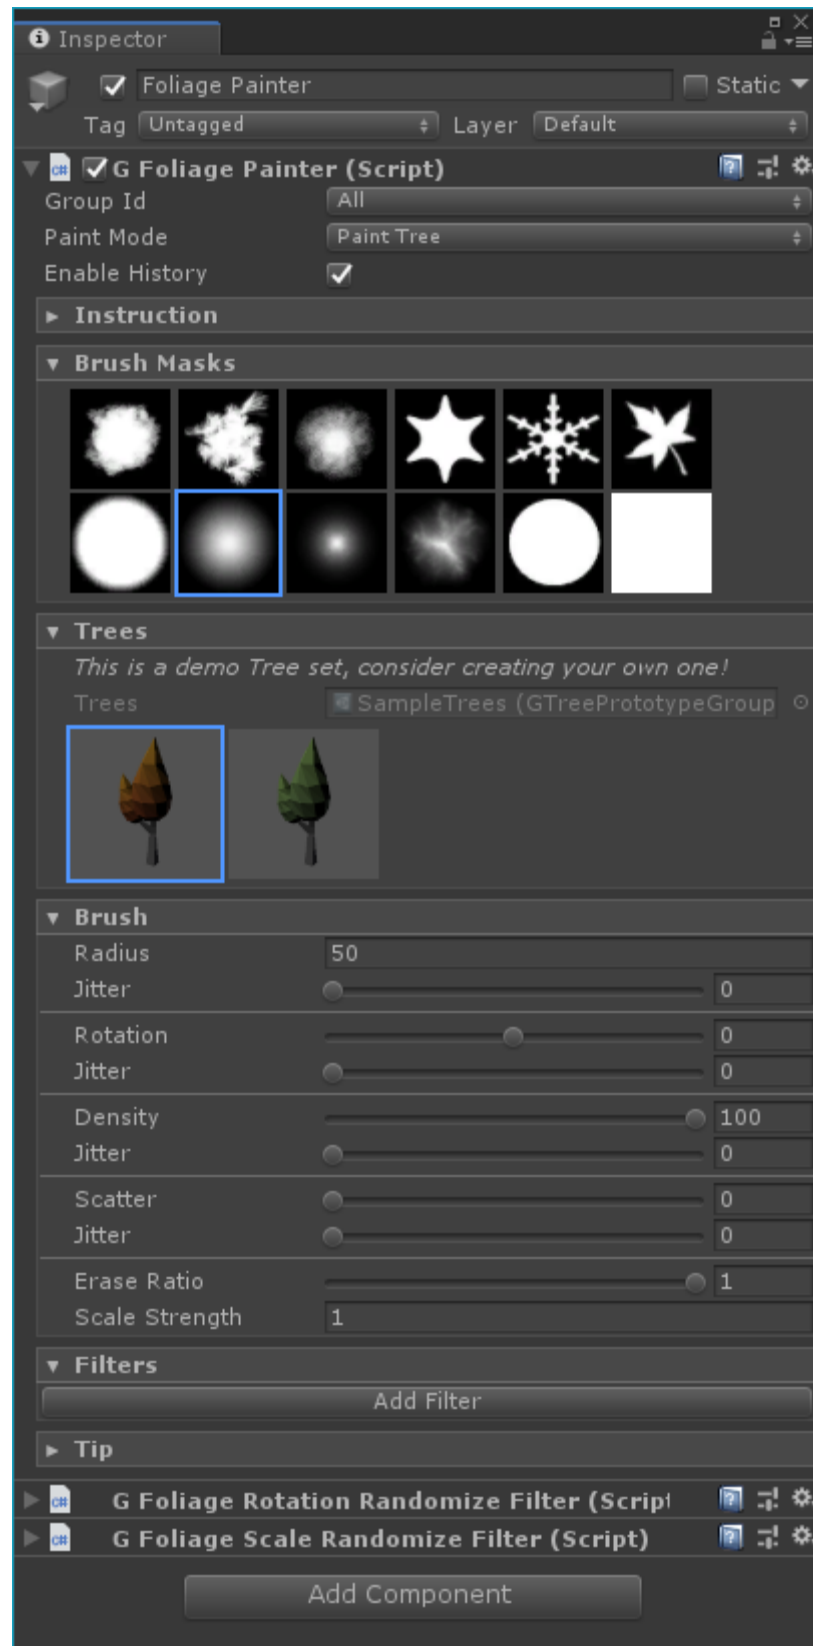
Inspector

Foliage Painter

Static

Tag Untagged

Layer Default

G Foliage Painter (Script)

Group Id All

Paint Mode Paint Tree

Enable History

Instruction

Brush Masks

Trees

This is a demo Tree set, consider creating your own one!

Trees SampleTrees (GTreePrototypeGroup

Brush

Radius 50

Jitter 0

Rotation 0

Jitter 0

Density 100

Jitter 0

Scatter 0

Jitter 0

Erase Ratio 1

Scale Strength 1

Filters

Add Filter

Tip

G Foliage Rotation Randomize Filter (Scrip

G Foliage Scale Randomize Filter (Script)

Add Component